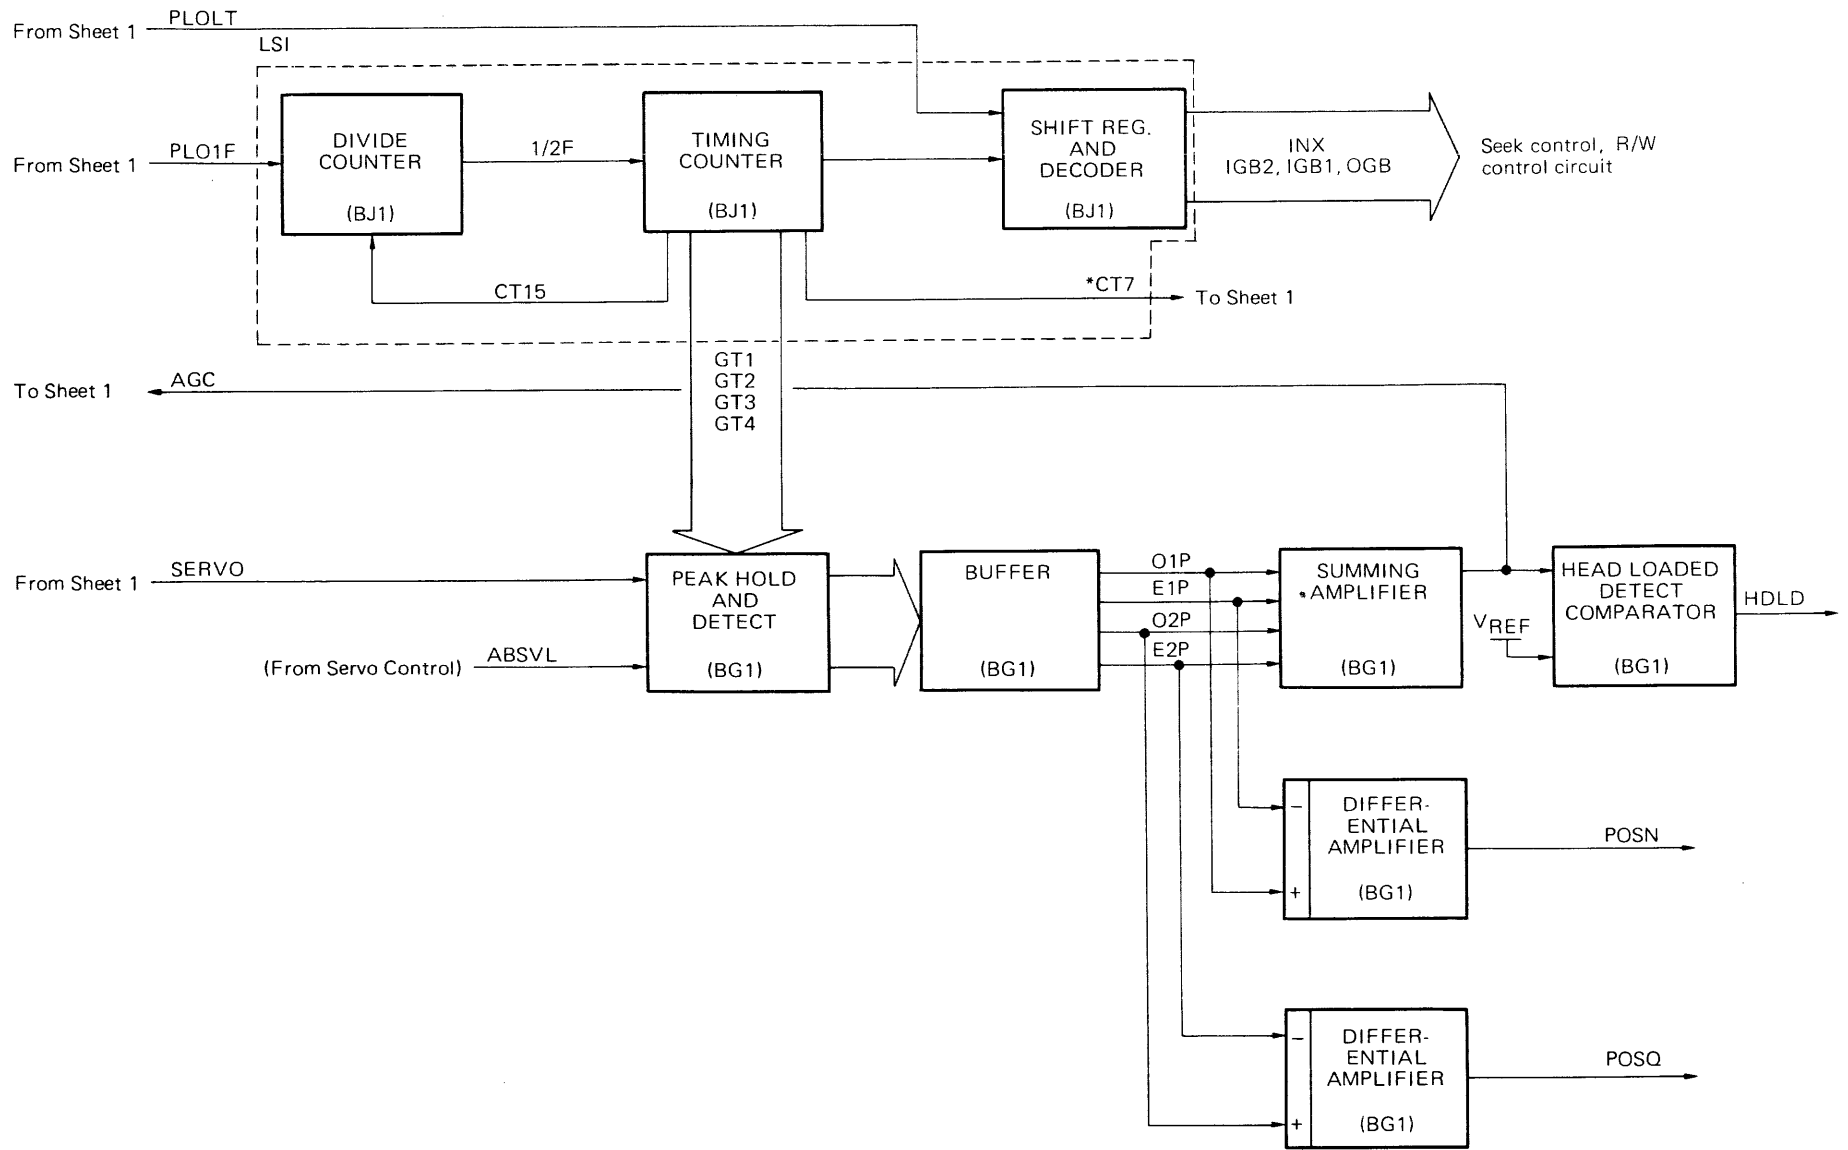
From Sheet 1 PLOLT

LSI

From Sheet 1 PLO1F

DIVIDE COUNTER (BJ1)

1/2F

TIMING COUNTER (BJ1)

SHIFT REG. AND DECODER (BJ1)

INX IGB2, IGB1, OGB

Seek control, R/W control circuit

CT15

*CT7

To Sheet 1

GT1 GT2 GT3 GT4

To Sheet 1 AGC

From Sheet 1 SERVO

PEAK HOLD AND DETECT (BG1)

(From Servo Control) ABSVL

BUFFER (BG1)

O1P
E1P
O2P
E2P

SUMMING AMPLIFIER (BG1)

$V_{REF}$

HEAD LOADED DETECT COMPARATOR (BG1)

HDLD

–
+
DIFFERENTIAL AMPLIFIER (BG1)

POSN

–
+
DIFFERENTIAL AMPLIFIER (BG1)

POSQ